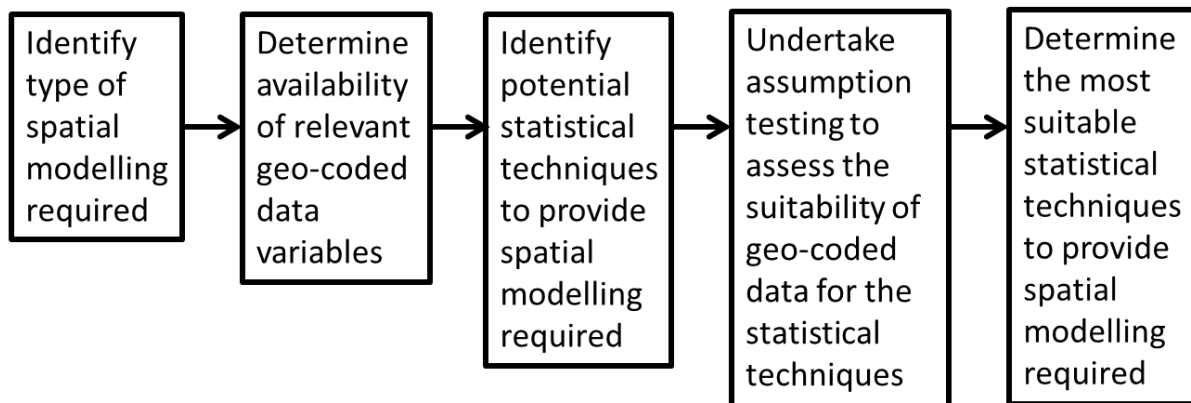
Identify type of spatial modelling required

Determine availability of relevant geo-coded data variables

Identify potential statistical techniques to provide spatial modelling required

Undertake assumption testing to assess the suitability of geo-coded data for the statistical techniques

Determine the most suitable statistical techniques to provide spatial modelling required